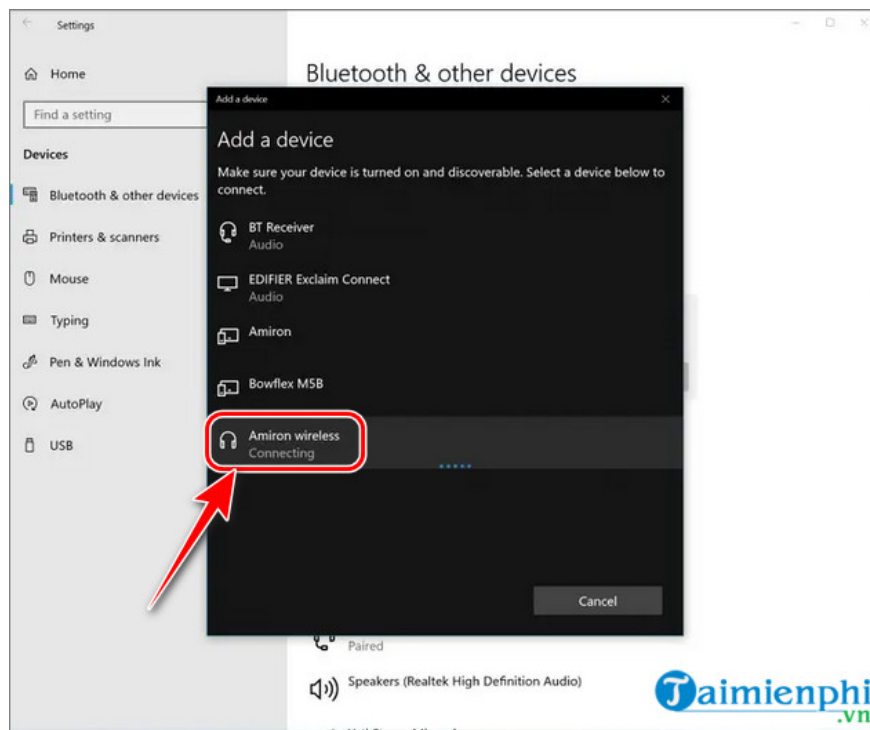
Settings

Home

Find a setting

Devices

Bluetooth & other devices

Printers & scanners

Mouse

Typing

Pen & Windows Ink

AutoPlay

USB

Bluetooth & other devices

Add a device

Add a device

Make sure your device is turned on and discoverable. Select a device below to connect.

BT Receiver
Audio

EDIFIER Exclaim Connect
Audio

Amiron

Bowflex M5B

Amiron wireless
Connecting

Cancel

Paired

Speakers (Realtek High Definition Audio)

Taimienphi
.vn